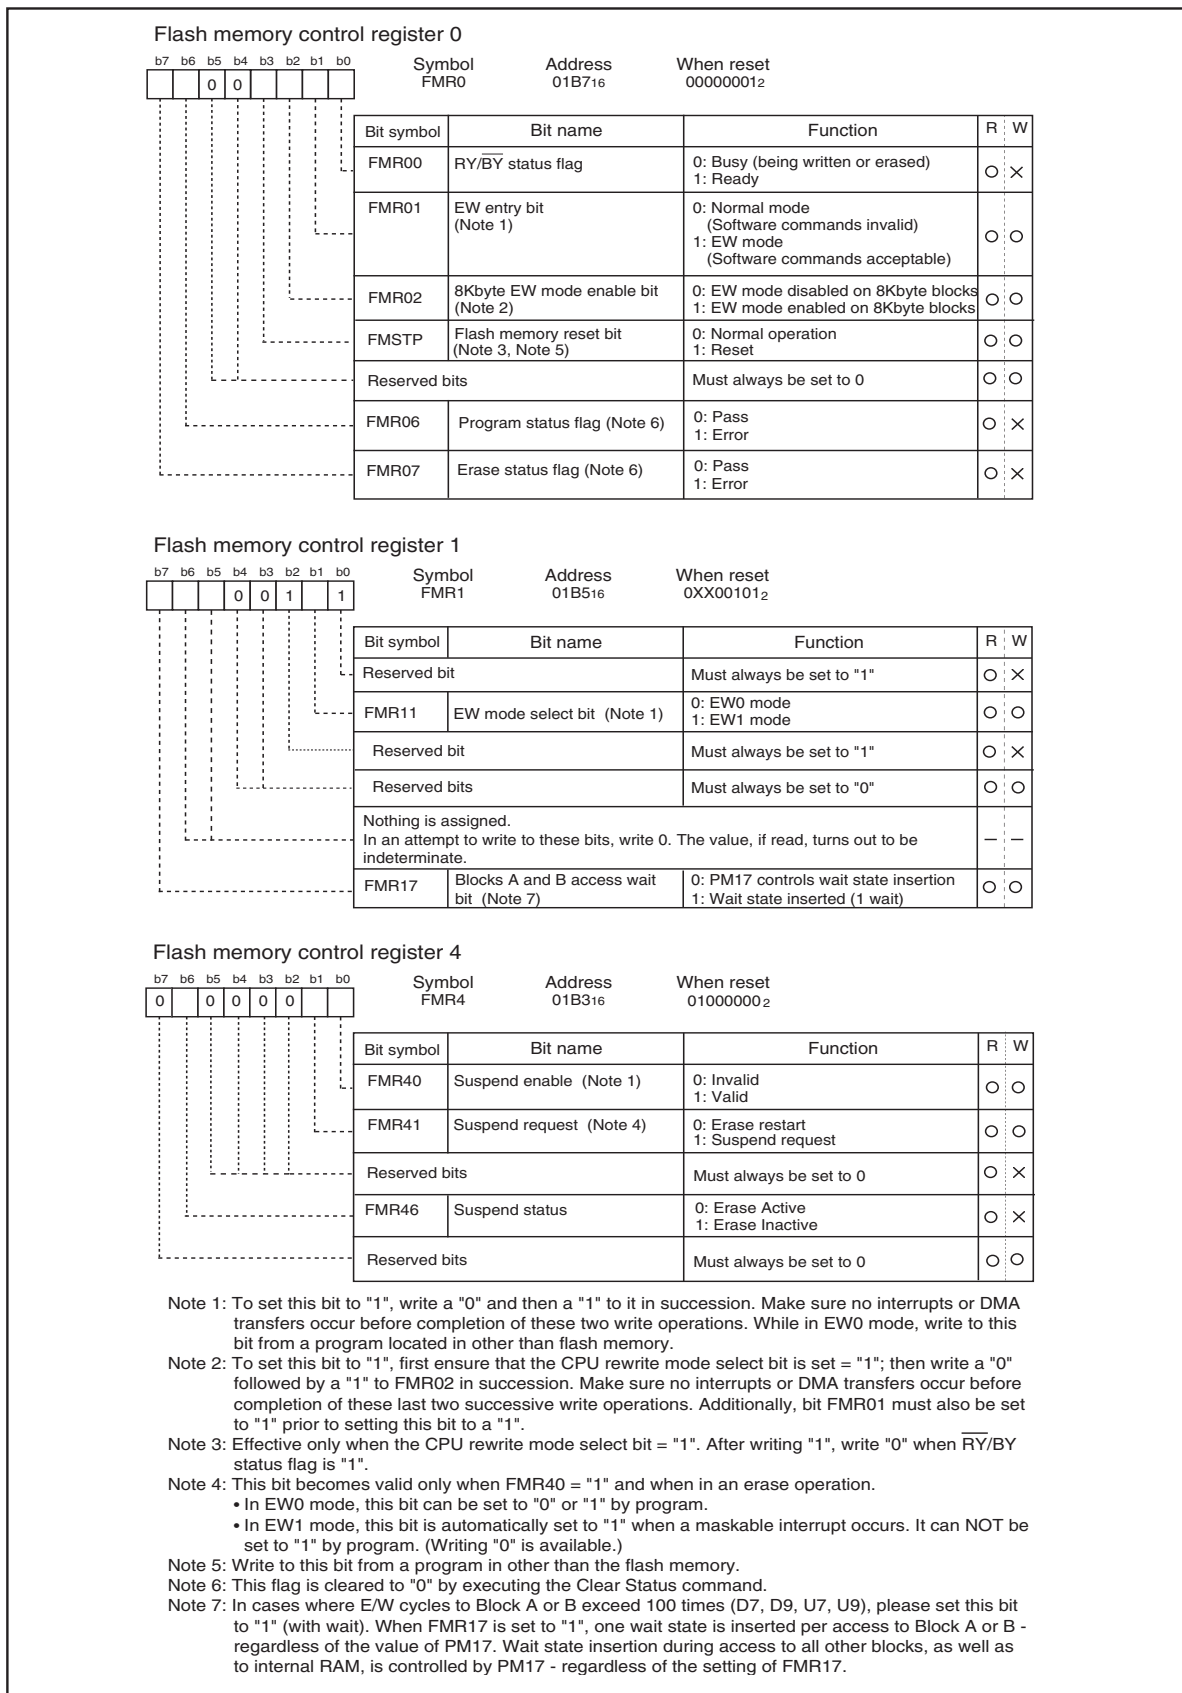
Flash memory control register 0

| b7 | b6 | b5 | b4 | b3 | b2 | b1 | b0 |
|---|---|---|---|---|---|---|---|
| | | 0 | 0 | | | | |

Symbol FMR0 Address 01B7$_{16}$ When reset 00000001$_2$

| Bit symbol | Bit name | Function | R | W |
|---|---|---|---|---|
| FMR00 | RY/$\overline{BY}$ status flag | 0: Busy (being written or erased) 1: Ready | ○ | × |
| FMR01 | EW entry bit (Note 1) | 0: Normal mode (Software commands invalid) 1: EW mode (Software commands acceptable) | ○ | ○ |
| FMR02 | 8Kbyte EW mode enable bit (Note 2) | 0: EW mode disabled on 8Kbyte blocks 1: EW mode enabled on 8Kbyte blocks | ○ | ○ |
| FMSTP | Flash memory reset bit (Note 3, Note 5) | 0: Normal operation 1: Reset | ○ | ○ |
| Reserved bits | | Must always be set to 0 | ○ | ○ |
| FMR06 | Program status flag (Note 6) | 0: Pass 1: Error | ○ | × |
| FMR07 | Erase status flag (Note 6) | 0: Pass 1: Error | ○ | × |

Flash memory control register 1

| b7 | b6 | b5 | b4 | b3 | b2 | b1 | b0 |
|---|---|---|---|---|---|---|---|
| | | | 0 | 0 | 1 | | 1 |

Symbol FMR1 Address 01B5$_{16}$ When reset 0XX00101$_2$

| Bit symbol | Bit name | Function | R | W |
|---|---|---|---|---|
| Reserved bit | | Must always be set to "1" | ○ | × |
| FMR11 | EW mode select bit (Note 1) | 0: EW0 mode 1: EW1 mode | ○ | ○ |
| Reserved bit | | Must always be set to "1" | ○ | × |
| Reserved bits | | Must always be set to "0" | ○ | ○ |
| Nothing is assigned. In an attempt to write to these bits, write 0. The value, if read, turns out to be indeterminate. | | | – | – |
| FMR17 | Blocks A and B access wait bit (Note 7) | 0: PM17 controls wait state insertion 1: Wait state inserted (1 wait) | ○ | ○ |

Flash memory control register 4

| b7 | b6 | b5 | b4 | b3 | b2 | b1 | b0 |
|---|---|---|---|---|---|---|---|
| 0 | | 0 | 0 | 0 | 0 | | |

Symbol FMR4 Address 01B3$_{16}$ When reset 01000000$_2$

| Bit symbol | Bit name | Function | R | W |
|---|---|---|---|---|
| FMR40 | Suspend enable (Note 1) | 0: Invalid 1: Valid | ○ | ○ |
| FMR41 | Suspend request (Note 4) | 0: Erase restart 1: Suspend request | ○ | ○ |
| Reserved bits | | Must always be set to 0 | ○ | × |
| FMR46 | Suspend status | 0: Erase Active 1: Erase Inactive | ○ | × |
| Reserved bits | | Must always be set to 0 | ○ | ○ |

Note 1: To set this bit to "1", write a "0" and then a "1" to it in succession. Make sure no interrupts or DMA transfers occur before completion of these two write operations. While in EW0 mode, write to this bit from a program located in other than flash memory.
Note 2: To set this bit to "1", first ensure that the CPU rewrite mode select bit is set = "1"; then write a "0" followed by a "1" to FMR02 in succession. Make sure no interrupts or DMA transfers occur before completion of these last two successive write operations. Additionally, bit FMR01 must also be set to "1" prior to setting this bit to a "1".
Note 3: Effective only when the CPU rewrite mode select bit = "1". After writing "1", write "0" when $\overline{RY}$/BY status flag is "1".
Note 4: This bit becomes valid only when FMR40 = "1" and when in an erase operation.
• In EW0 mode, this bit can be set to "0" or "1" by program.
• In EW1 mode, this bit is automatically set to "1" when a maskable interrupt occurs. It can NOT be set to "1" by program. (Writing "0" is available.)
Note 5: Write to this bit from a program in other than the flash memory.
Note 6: This flag is cleared to "0" by executing the Clear Status command.
Note 7: In cases where E/W cycles to Block A or B exceed 100 times (D7, D9, U7, U9), please set this bit to "1" (with wait). When FMR17 is set to "1", one wait state is inserted per access to Block A or B - regardless of the value of PM17. Wait state insertion during access to all other blocks, as well as to internal RAM, is controlled by PM17 - regardless of the setting of FMR17.